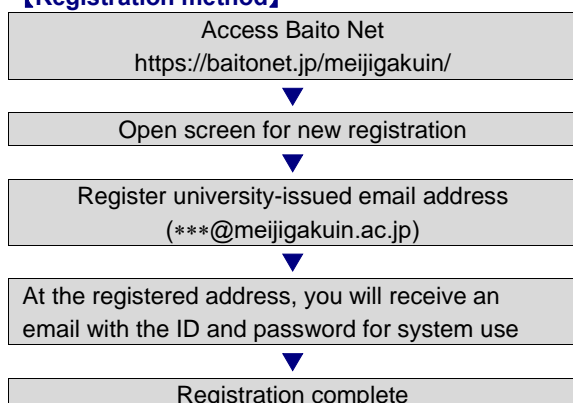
【Registration method】

Access Baito Net
https://baitonet.jp/meijigakuin/

Open screen for new registration

Register university-issued email address
(∗∗∗@meijigakuin.ac.jp)

At the registered address, you will receive an email with the ID and password for system use

Registration complete